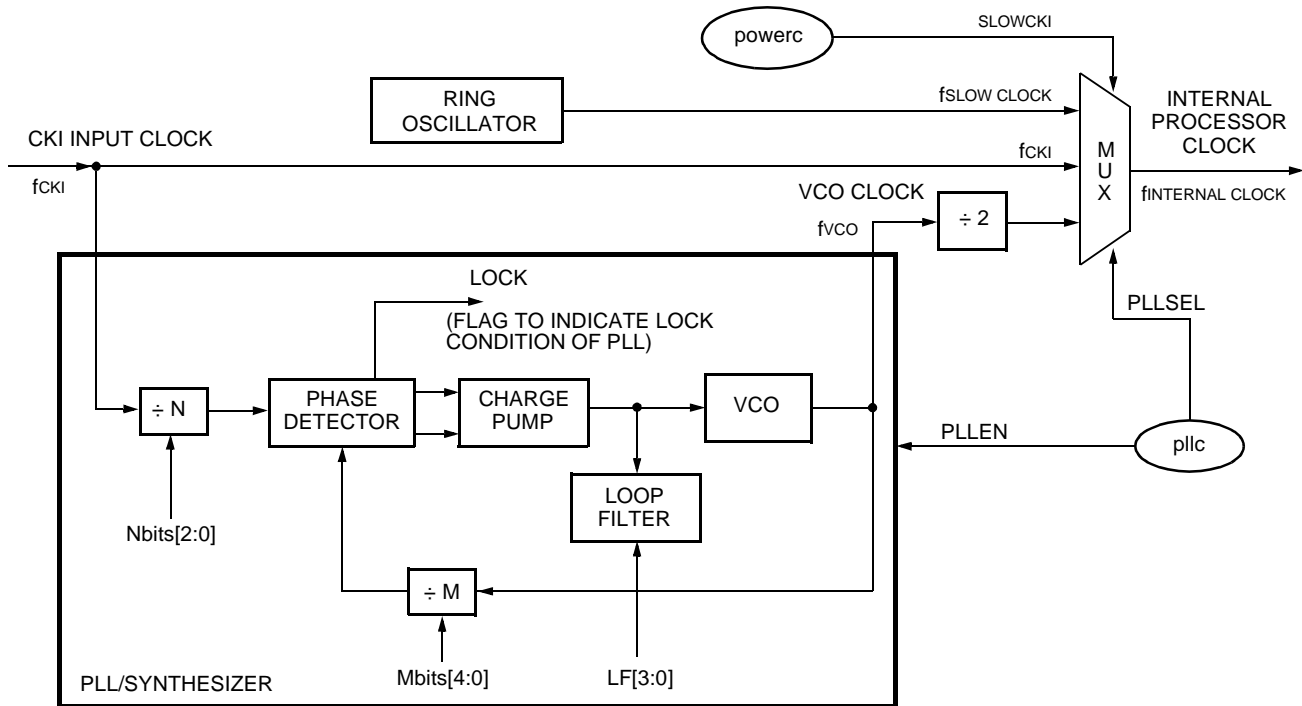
powerc

SLOWCKI

RING OSCILLATOR

fSLOW CLOCK

INTERNAL PROCESSOR CLOCK

CKI INPUT CLOCK

fCKI

fCKI

MUX

fINTERNAL CLOCK

VCO CLOCK

÷ 2

fVCO

LOCK

(FLAG TO INDICATE LOCK CONDITION OF PLL)

PLLSEL

÷ N

PHASE DETECTOR

CHARGE PUMP

VCO

PLLEN

pllc

LOOP FILTER

Nbits[2:0]

÷ M

Mbits[4:0]

LF[3:0]

PLL/SYNTHESIZER